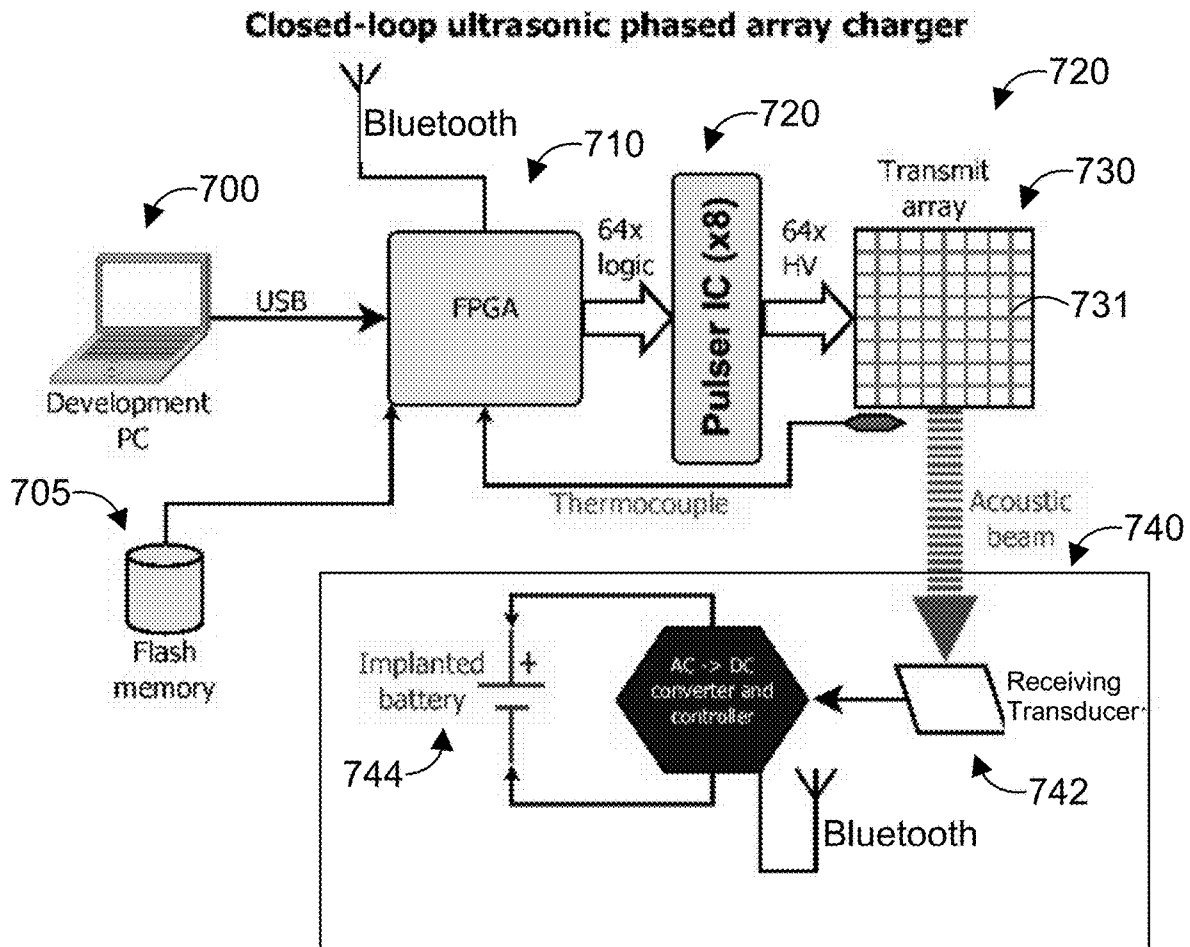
Closed-loop ultrasonic phased array charger

720

Bluetooth

720

710

700

Transmit array

730

64x logic

64x HV

USB

FPGA

Pulser IC (x8)

731

Development PC

705

Thermocouple

Acoustic beam

740

Flash memory

Implanted battery

+

AC -> DC converter and controller

Receiving Transducer

744

742

Bluetooth